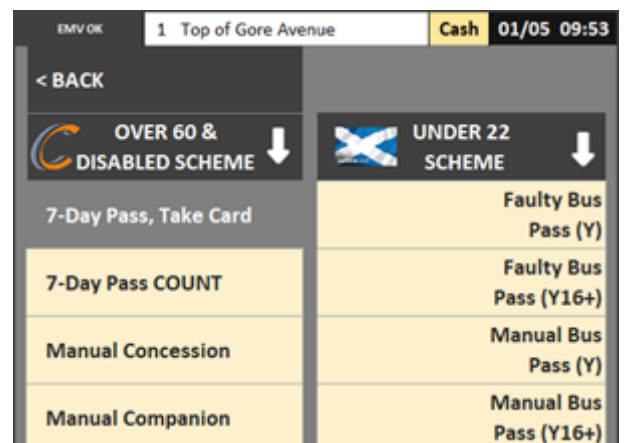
EMV OK
1 Top of Gore Avenue
Cash
01/05 09:53

< BACK

OVER 60 & DISABLED SCHEME

UNDER 22 SCHEME

7-Day Pass, Take Card

7-Day Pass COUNT

Manual Concession

Manual Companion

Faulty Bus Pass (Y)

Faulty Bus Pass (Y16+)

Manual Bus Pass (Y)

Manual Bus Pass (Y16+)